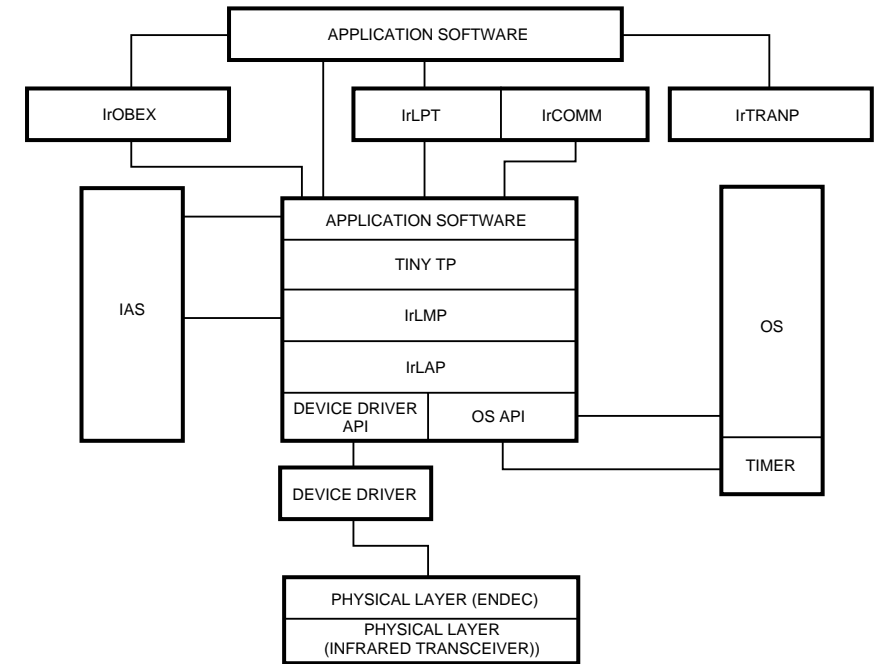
APPLICATION SOFTWARE

IrOBEX

IrLPT

IrCOMM

IrTRANP

IAS

APPLICATION SOFTWARE

TINY TP

IrLMP

IrLAP

DEVICE DRIVER API

OS API

OS

TIMER

DEVICE DRIVER

PHYSICAL LAYER (ENDEC)

PHYSICAL LAYER (INFRARED TRANSCEIVER))